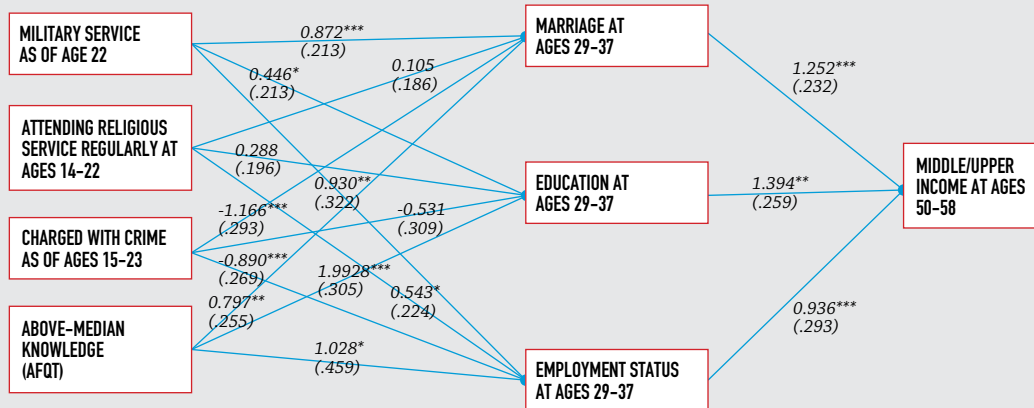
MILITARY SERVICE AS OF AGE 22

ATTENDING RELIGIOUS SERVICE REGULARLY AT AGES 14–22

CHARGED WITH CRIME AS OF AGES 15–23

ABOVE-MEDIAN KNOWLEDGE (AFQT)

MARRIAGE AT AGES 29–37

EDUCATION AT AGES 29–37

EMPLOYMENT STATUS AT AGES 29–37

MIDDLE/UPPER INCOME AT AGES 50–58

0.872***
(.213)

0.446*
(.213)

0.105
(.186)

0.288
(.196)

0.930**
(.322)

-1.166***
(.293)

-0.531
(.309)

-0.890***
(.269)

1.9928***
(.305)

0.543*
(.224)

0.797**
(.255)

1.028*
(.459)

1.252***
(.232)

1.394**
(.259)

0.936***
(.293)